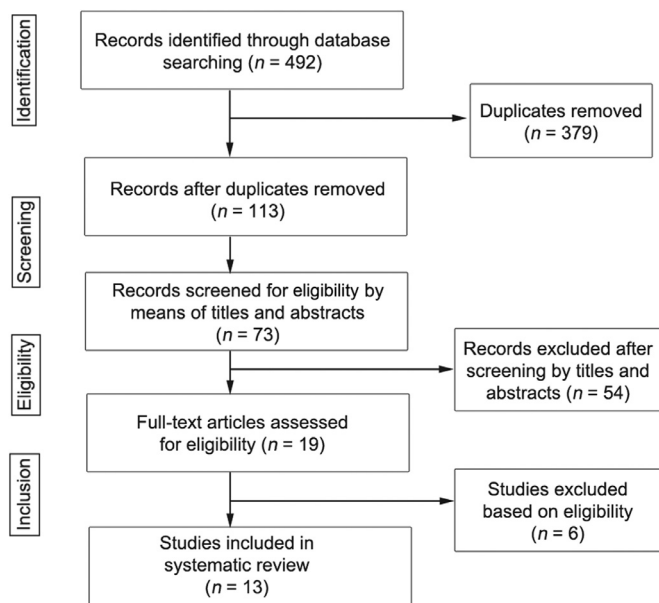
Identification

Records identified through database searching ($n$ = 492)

Duplicates removed ($n$ = 379)

Screening

Records after duplicates removed ($n$ = 113)

Records screened for eligibility by means of titles and abstracts ($n$ = 73)

Eligibility

Records excluded after screening by titles and abstracts ($n$ = 54)

Full-text articles assessed for eligibility ($n$ = 19)

Inclusion

Studies excluded based on eligibility ($n$ = 6)

Studies included in systematic review ($n$ = 13)